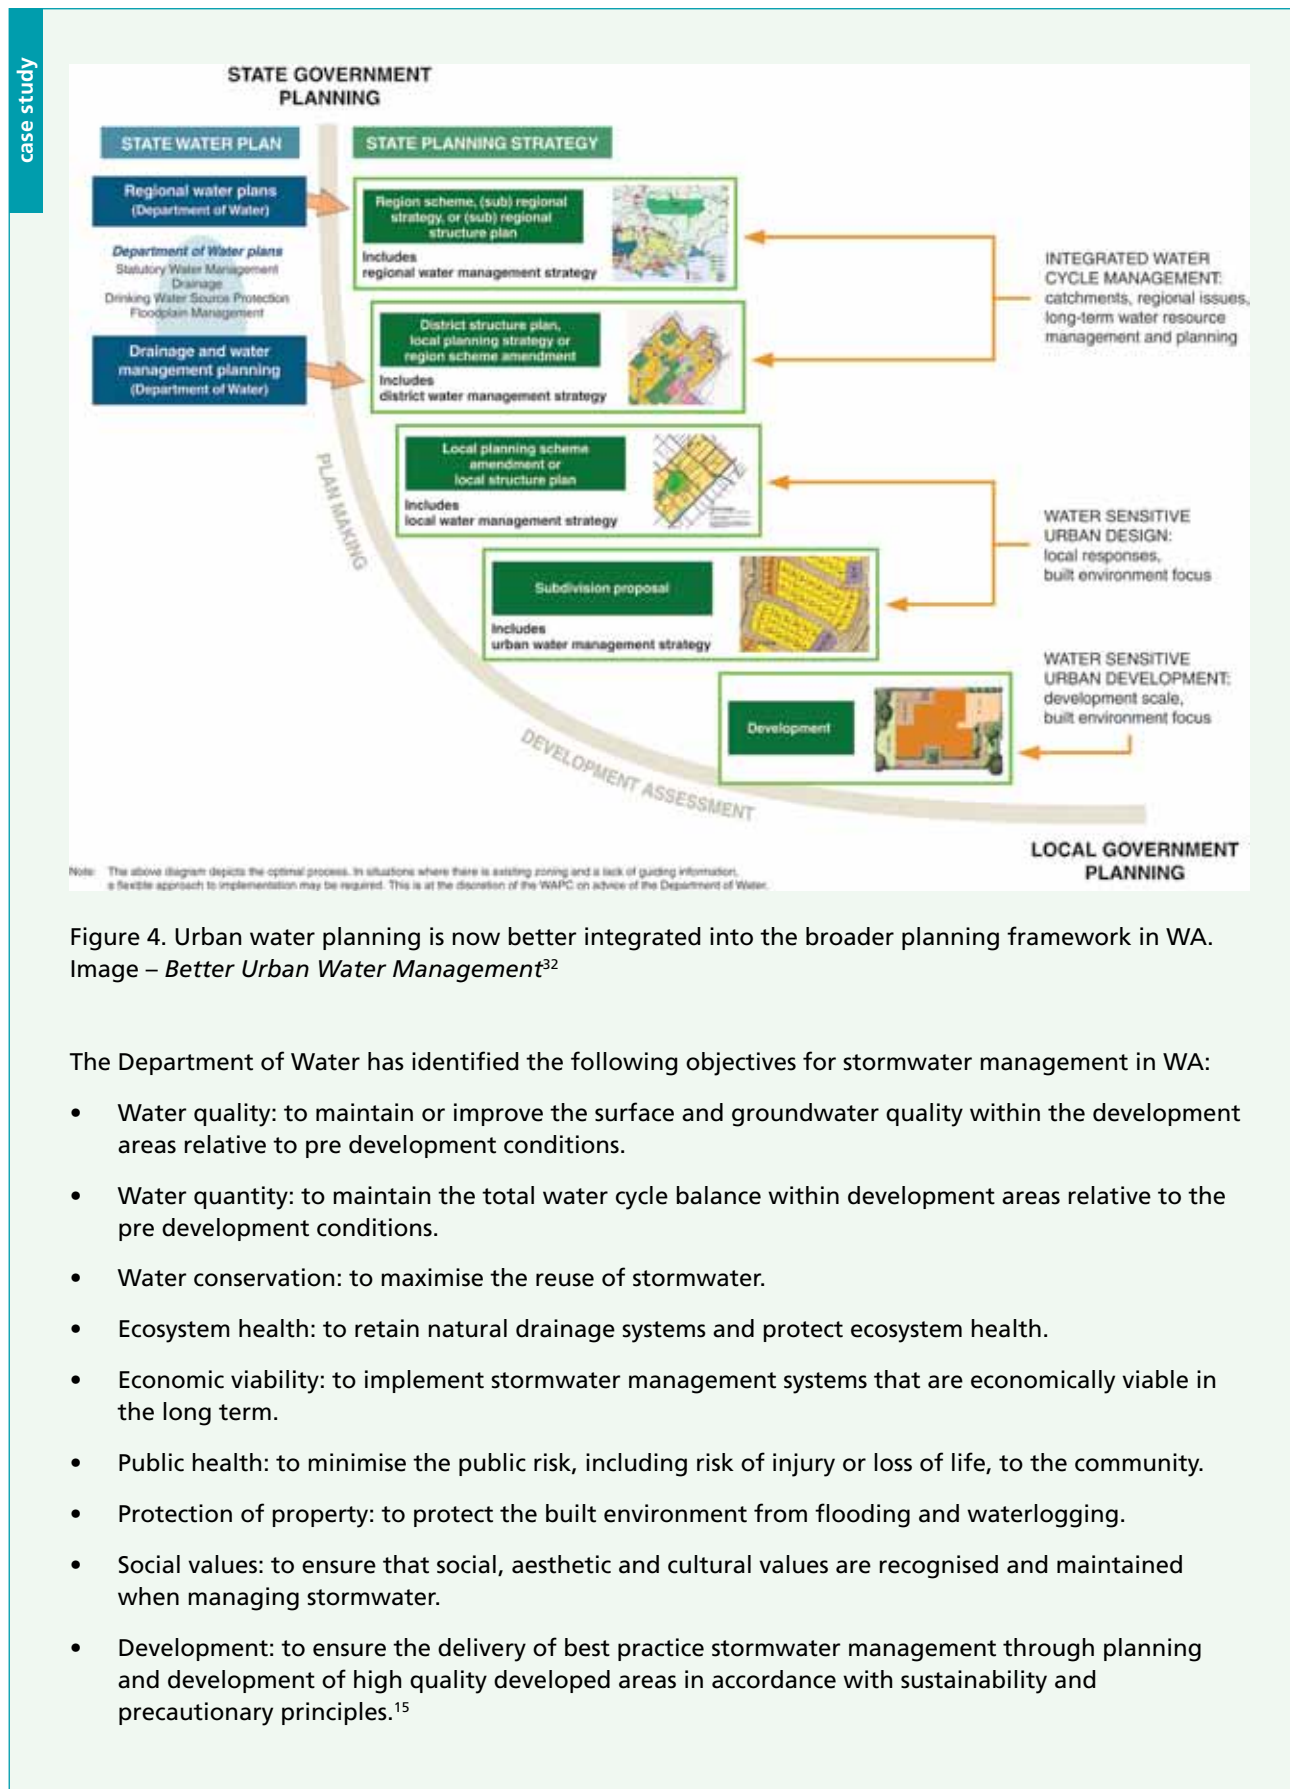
case study

STATE GOVERNMENT PLANNING

STATE WATER PLAN

STATE PLANNING STRATEGY

Regional water plans (Department of Water)

Department of Water plans
Statutory Water Management
Drainage
Drinking Water Source Protection
Floodplain Management

Drainage and water management planning (Department of Water)

Region scheme, (sub) regional strategy, or (sub) regional structure plan
Includes
regional water management strategy

District structure plan, local planning strategy or region scheme amendment
Includes
district water management strategy

Local planning scheme amendment or local structure plan
Includes
local water management strategy

Subdivision proposal
Includes
urban water management strategy

Development

PLAN MAKING

DEVELOPMENT ASSESSMENT

INTEGRATED WATER CYCLE MANAGEMENT: catchments, regional issues, long-term water resource management and planning

WATER SENSITIVE URBAN DESIGN: local responses, built environment focus

WATER SENSITIVE URBAN DEVELOPMENT: development scale, built environment focus

LOCAL GOVERNMENT PLANNING

Note: The above diagram depicts the optimal process. In situations where there is existing zoning and a lack of guiding information, a flexible approach to implementation may be required. This is at the discretion of the WAPC on advice of the Department of Water.

Figure 4. Urban water planning is now better integrated into the broader planning framework in WA. Image – *Better Urban Water Management*$^{32}$

The Department of Water has identified the following objectives for stormwater management in WA:

• Water quality: to maintain or improve the surface and groundwater quality within the development areas relative to pre development conditions.

• Water quantity: to maintain the total water cycle balance within development areas relative to the pre development conditions.

• Water conservation: to maximise the reuse of stormwater.

• Ecosystem health: to retain natural drainage systems and protect ecosystem health.

• Economic viability: to implement stormwater management systems that are economically viable in the long term.

• Public health: to minimise the public risk, including risk of injury or loss of life, to the community.

• Protection of property: to protect the built environment from flooding and waterlogging.

• Social values: to ensure that social, aesthetic and cultural values are recognised and maintained when managing stormwater.

• Development: to ensure the delivery of best practice stormwater management through planning and development of high quality developed areas in accordance with sustainability and precautionary principles.$^{15}$